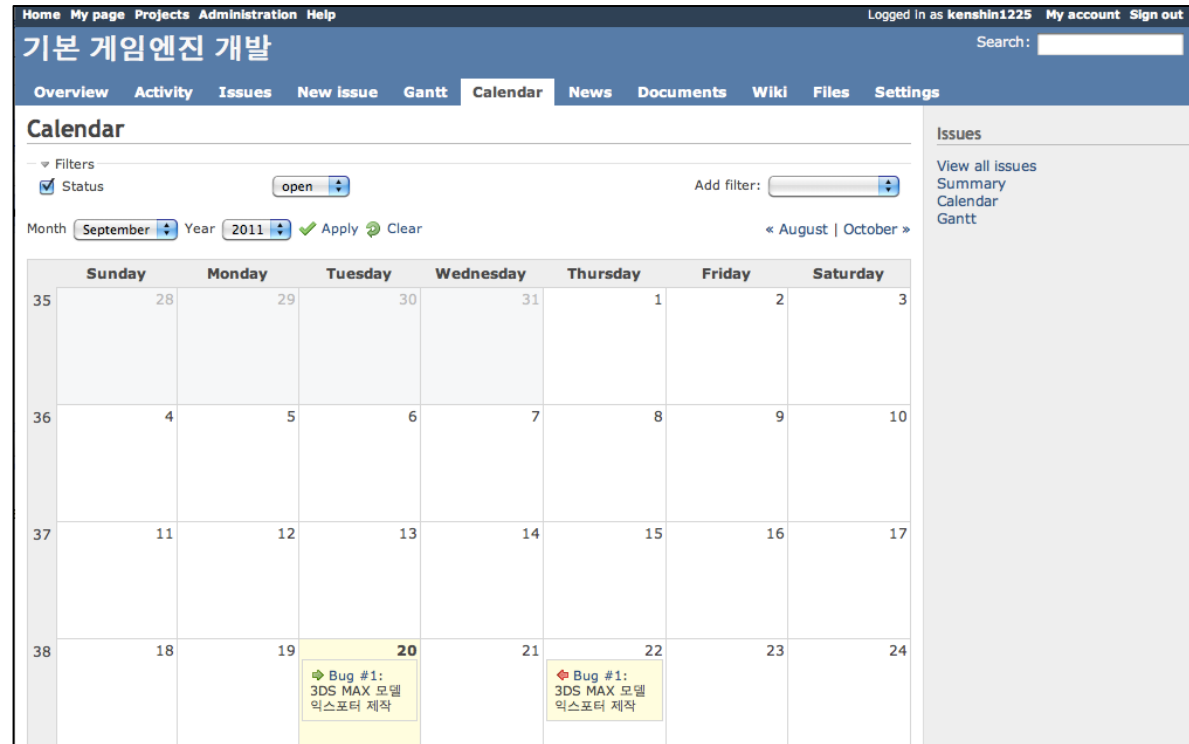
Home My page Projects Administration Help

Logged in as kenshin1225 My account Sign out

기본 게임엔진 개발

Search:

Overview Activity Issues New issue Gantt Calendar News Documents Wiki Files Settings

Calendar

Filters

Status open

Add filter:

Month September Year 2011 Apply Clear

« August | October »

| | Sunday | Monday | Tuesday | Wednesday | Thursday | Friday | Saturday |
|---|---|---|---|---|---|---|---|
| 35 | 28 | 29 | 30 | 31 | 1 | 2 | 3 |
| 36 | 4 | 5 | 6 | 7 | 8 | 9 | 10 |
| 37 | 11 | 12 | 13 | 14 | 15 | 16 | 17 |
| 38 | 18 | 19 | 20 Bug #1: 3DS MAX 모델 익스포터 제작 | 21 | 22 Bug #1: 3DS MAX 모델 익스포터 제작 | 23 | 24 |

Issues

View all issues
Summary
Calendar
Gantt